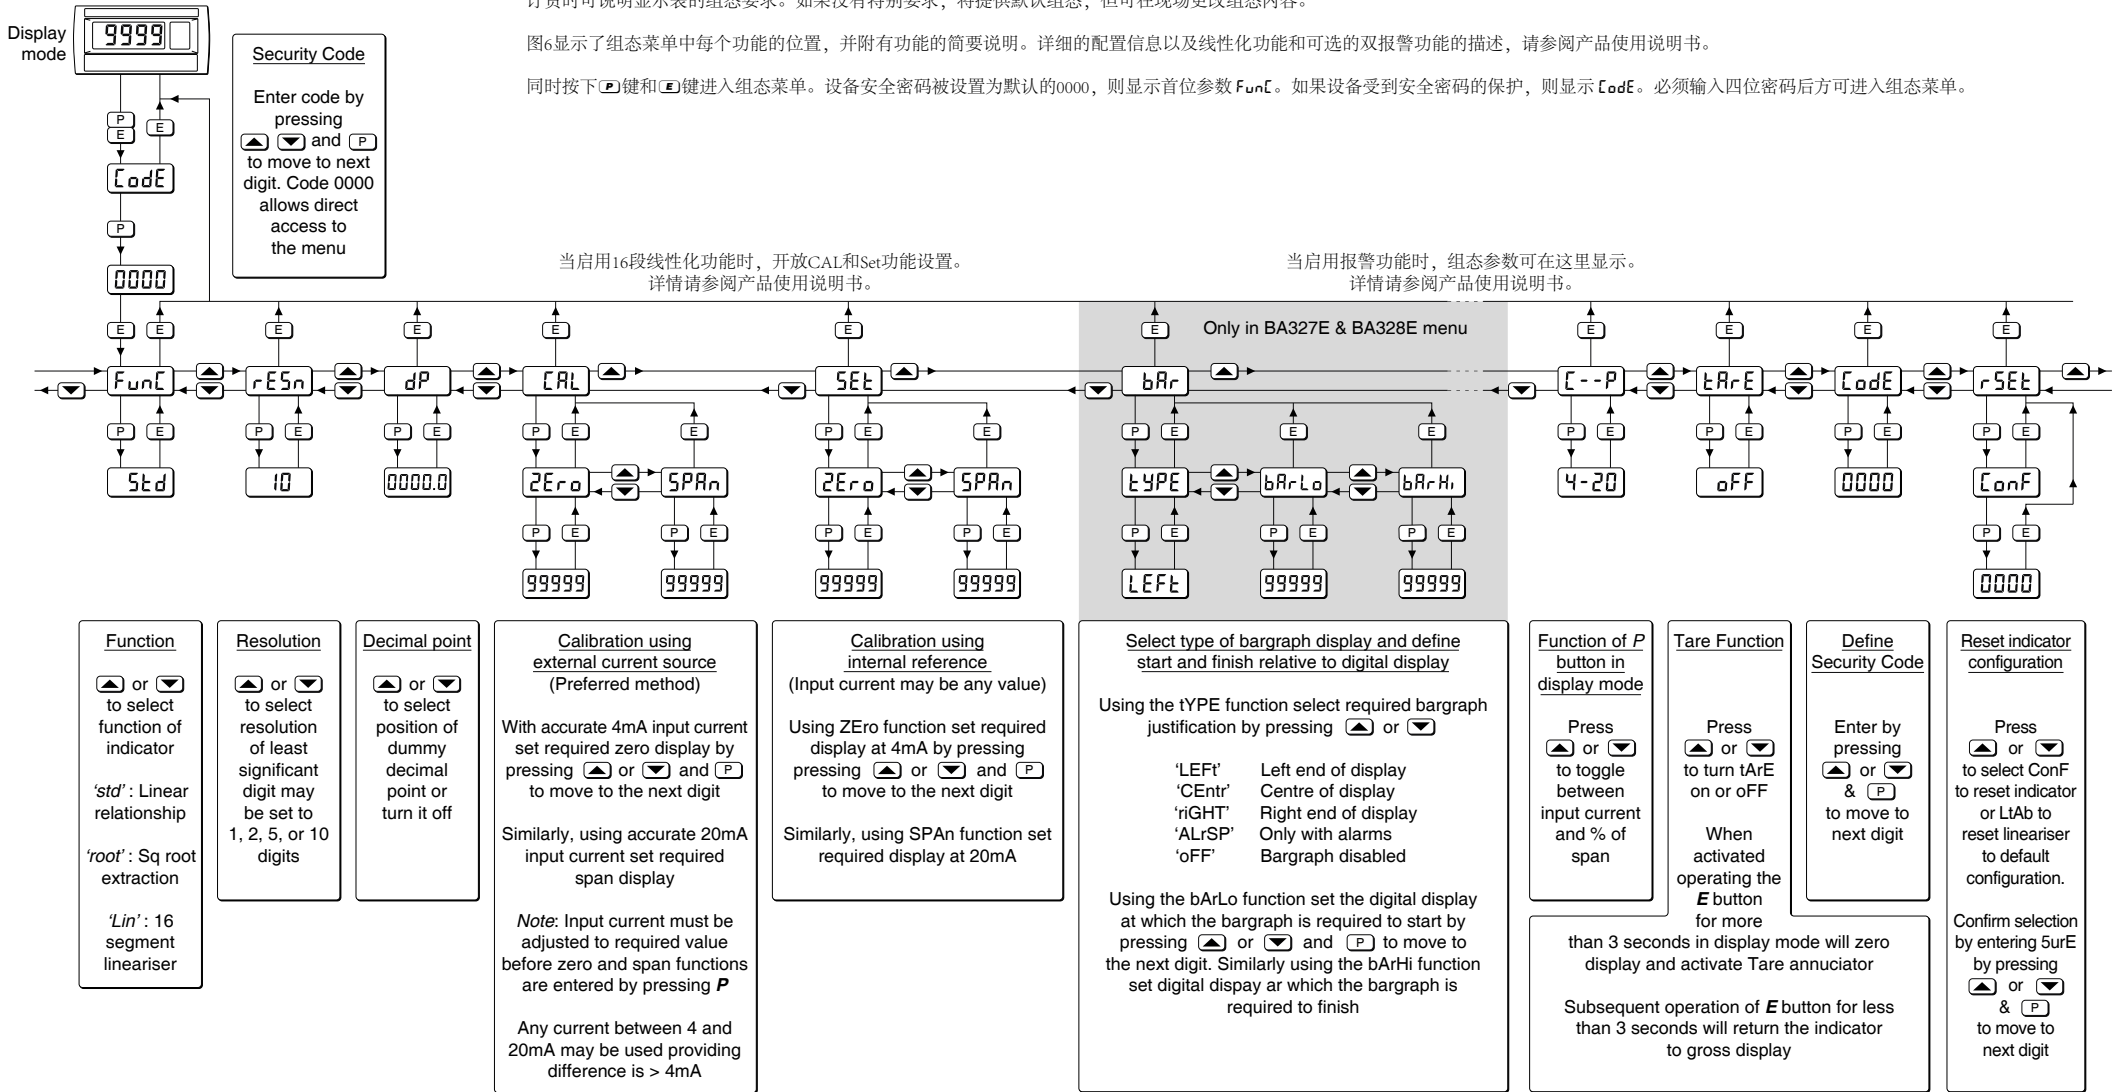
订货时可说明显示表的组态要求。如果没有特别要求，将提供默认组态，但可在现场更改组态内容。

图6显示了组态菜单中每个功能的位置，并附有功能的简要说明。详细的配置信息以及线性化功能和可选的双报警功能的描述，请参阅产品使用说明书。

同时按下P键和E键进入组态菜单。设备安全密码被设置为默认的0000，则显示首位参数 FunC。如果设备受到安全密码的保护，则显示 CodE。必须输入四位密码后方可进入组态菜单。

Display mode

9999

Security Code

Enter code by pressing ▲ ▼ and P to move to next digit. Code 0000 allows direct access to the menu

P E E

CodE

P

0000

当启用16段线性化功能时，开放CAL和Set功能设置。详情请参阅产品使用说明书。

当启用报警功能时，组态参数可在这里显示。详情请参阅产品使用说明书。

Only in BA327E & BA328E menu

FunC rESn dP CAL SEt bAr C--P tArE CodE rSEt

Std 10 0000.0 ZEro SPAn ZEro SPAn tYPE bArLo bArHi 4-20 oFF 0000 ConF

99999 99999 99999 99999 LEFt 99999 99999 0000

Function

▲ or ▼ to select function of indicator

'std' : Linear relationship

'root' : Sq root extraction

'Lin' : 16 segment lineariser

Resolution

▲ or ▼ to select resolution of least significant digit may be set to 1, 2, 5, or 10 digits

Decimal point

▲ or ▼ to select position of dummy decimal point or turn it off

Calibration using external current source
(Preferred method)

With accurate 4mA input current set required zero display by pressing ▲ or ▼ and P to move to the next digit

Similarly, using accurate 20mA input current set required span display

Note: Input current must be adjusted to required value before zero and span functions are entered by pressing P

Any current between 4 and 20mA may be used providing difference is > 4mA

Calibration using internal reference
(Input current may be any value)

Using ZEro function set required display at 4mA by pressing ▲ or ▼ and P to move to the next digit

Similarly, using SPAn function set required display at 20mA

Select type of bargraph display and define start and finish relative to digital display

Using the tYPE function select required bargraph justification by pressing ▲ or ▼

| 'LEFt' | Left end of display |
|---|---|
| 'CEntr' | Centre of display |
| 'riGHT' | Right end of display |
| 'ALrSP' | Only with alarms |
| 'oFF' | Bargraph disabled |

Using the bArLo function set the digital display at which the bargraph is required to start by pressing ▲ or ▼ and P to move to the next digit. Similarly using the bArHi function set digital dispay ar which the bargraph is required to finish

Function of P button in display mode

Press ▲ or ▼ to toggle between input current and % of span

Tare Function

Press ▲ or ▼ to turn tArE on or oFF

When activated operating the E button for more than 3 seconds in display mode will zero display and activate Tare annuciator

Subsequent operation of E button for less than 3 seconds will return the indicator to gross display

Define Security Code

Enter by pressing ▲ or ▼ & P to move to next digit

Reset indicator configuration

Press ▲ or ▼ to select ConF to reset indicator or LtAb to reset lineariser to default configuration.

Confirm selection by entering 5urE by pressing ▲ or ▼ & P to move to next digit